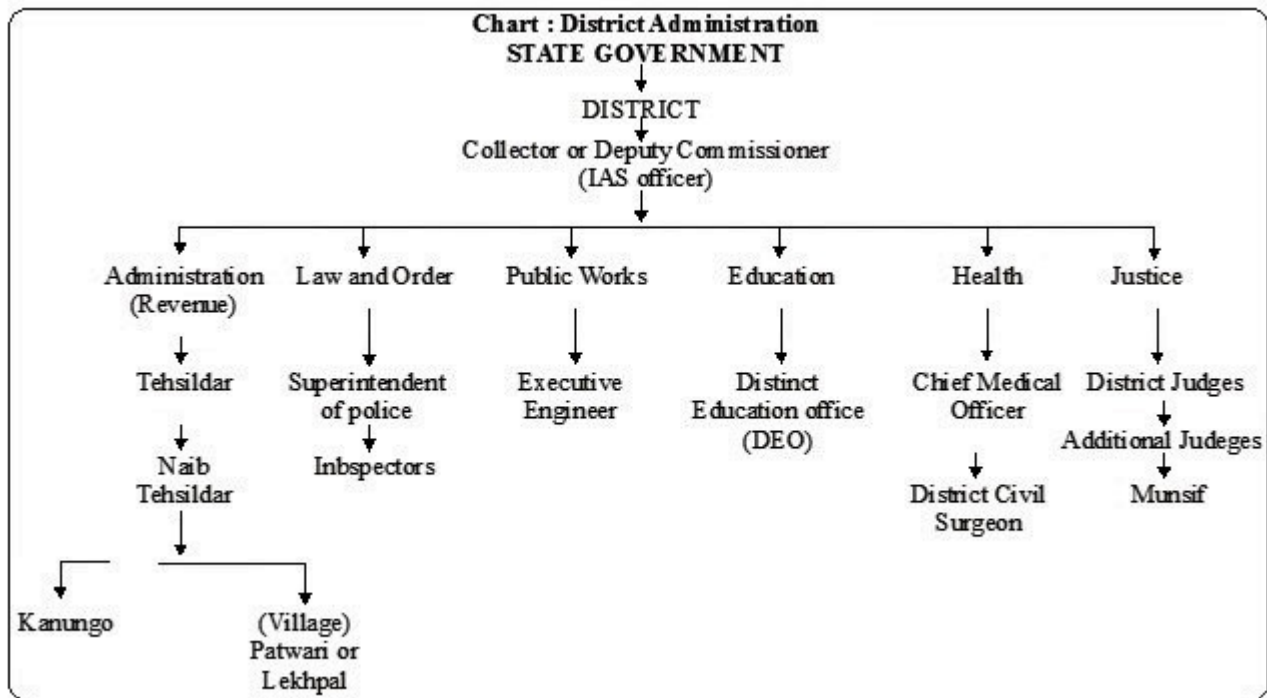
Chart : District Administration
STATE GOVERNMENT

DISTRICT

Collector or Deputy Commissioner (IAS officer)

Administration (Revenue)

Tehsildar

Naib Tehsildar

Kanungo

(Village) Patwari or Lekhpal

Law and Order

Superintendent of police

Inbspectors

Public Works

Executive Engineer

Education

Distinct Education office (DEO)

Health

Chief Medical Officer

District Civil Surgeon

Justice

District Judges

Additional Judeges

Munsif